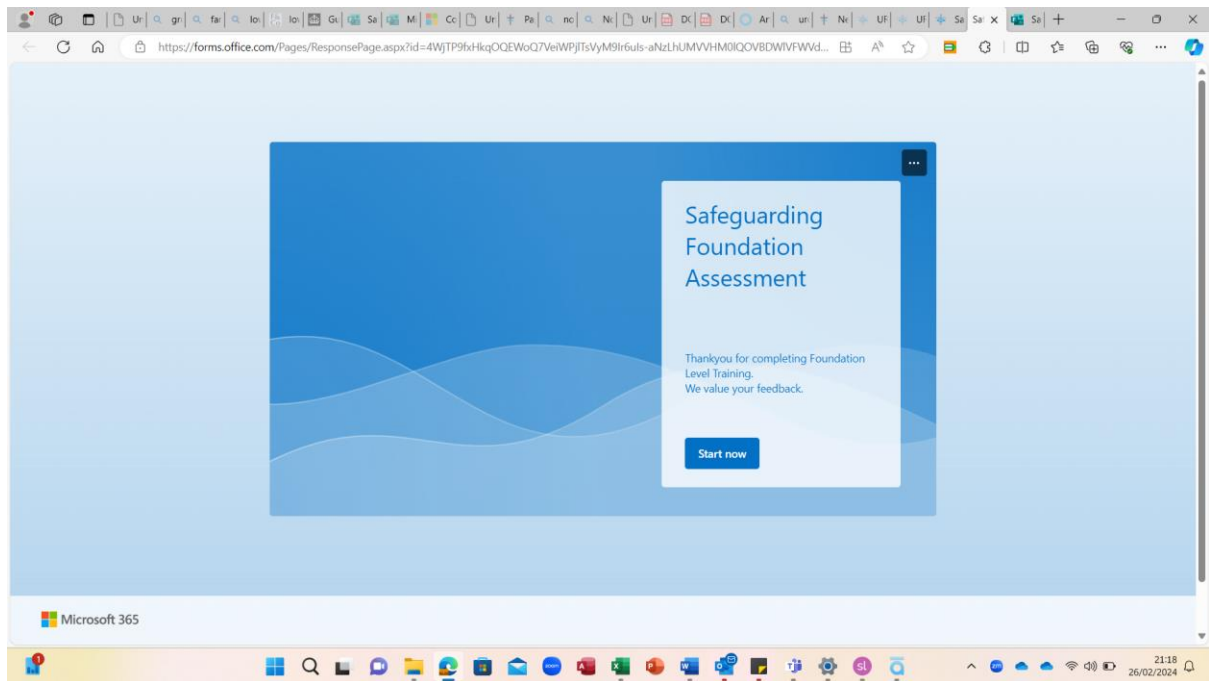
https://forms.office.com/Pages/ResponsePage.aspx?id=4WjTP9fxHkqOQEWoQ7VeiWPjITsVyM9Ir6uls-aNzLhUMVVHM0lQOVBDWlVFWVd...

...

Safeguarding Foundation Assessment

Thankyou for completing Foundation Level Training.
We value your feedback.

Start now

Microsoft 365

21:18
26/02/2024